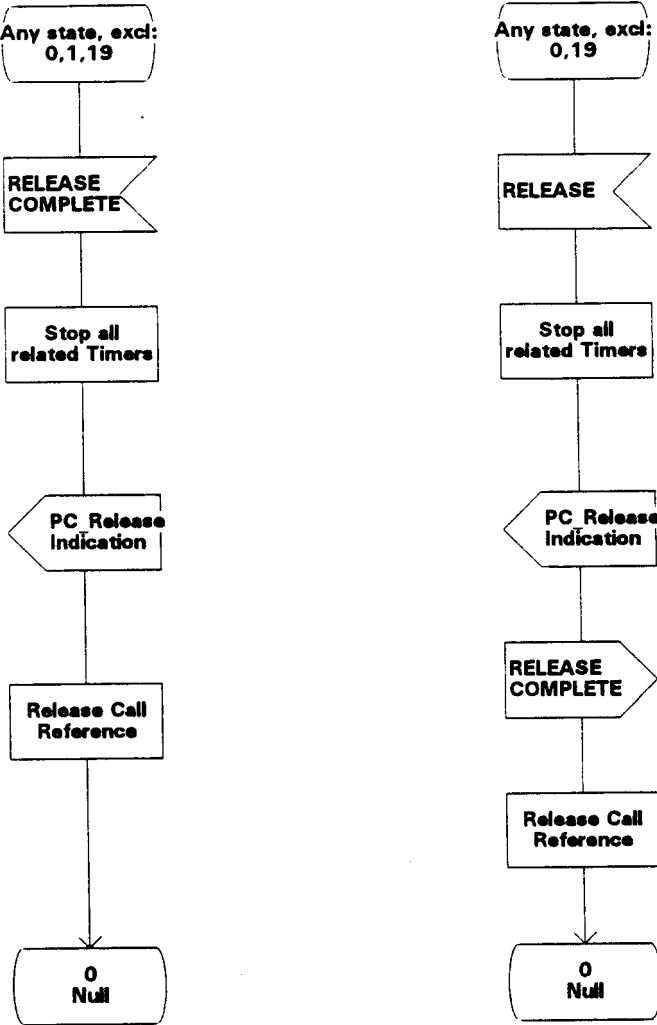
Any state, excl: 0,1,19

RELEASE COMPLETE

Stop all related Timers

PC_Release Indication

Release Call Reference

0 Null

Any state, excl: 0,19

RELEASE

Stop all related Timers

PC_Release Indication

RELEASE COMPLETE

Release Call Reference

0 Null